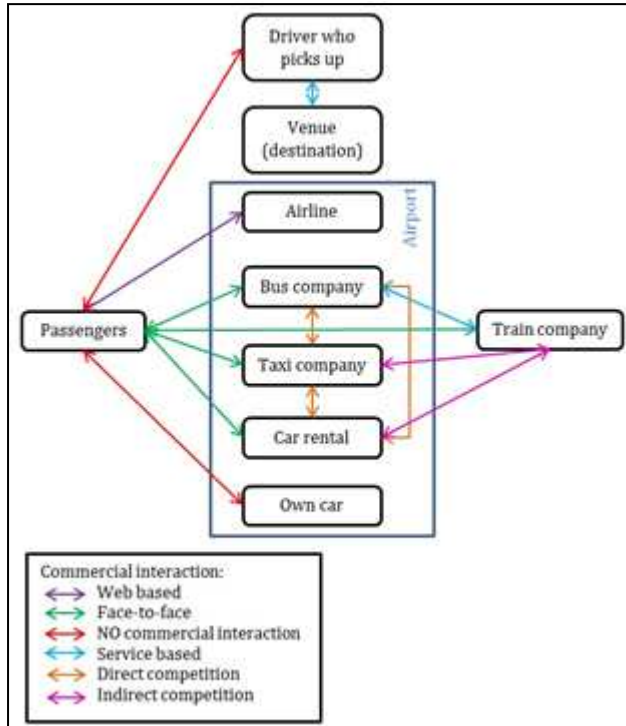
Driver who picks up

Venue (destination)

Airport

Airline

Bus company

Passengers

Train company

Taxi company

Car rental

Own car

Commercial interaction:
Web based
Face-to-face
NO commercial interaction
Service based
Direct competition
Indirect competition